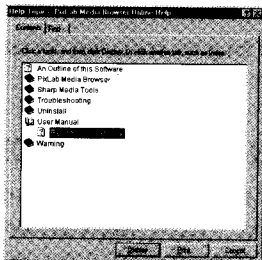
Help Topics: PixLab Media Browser Online Help

Contents | Find

Click a book, and then click Open. Or click another tab, such as Index.

An Outline of this Software
PixLab Media Browser
Sharp Media Tools
Troubleshooting
Uninstall
User Manual
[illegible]
Warning

Display | Print... | Cancel